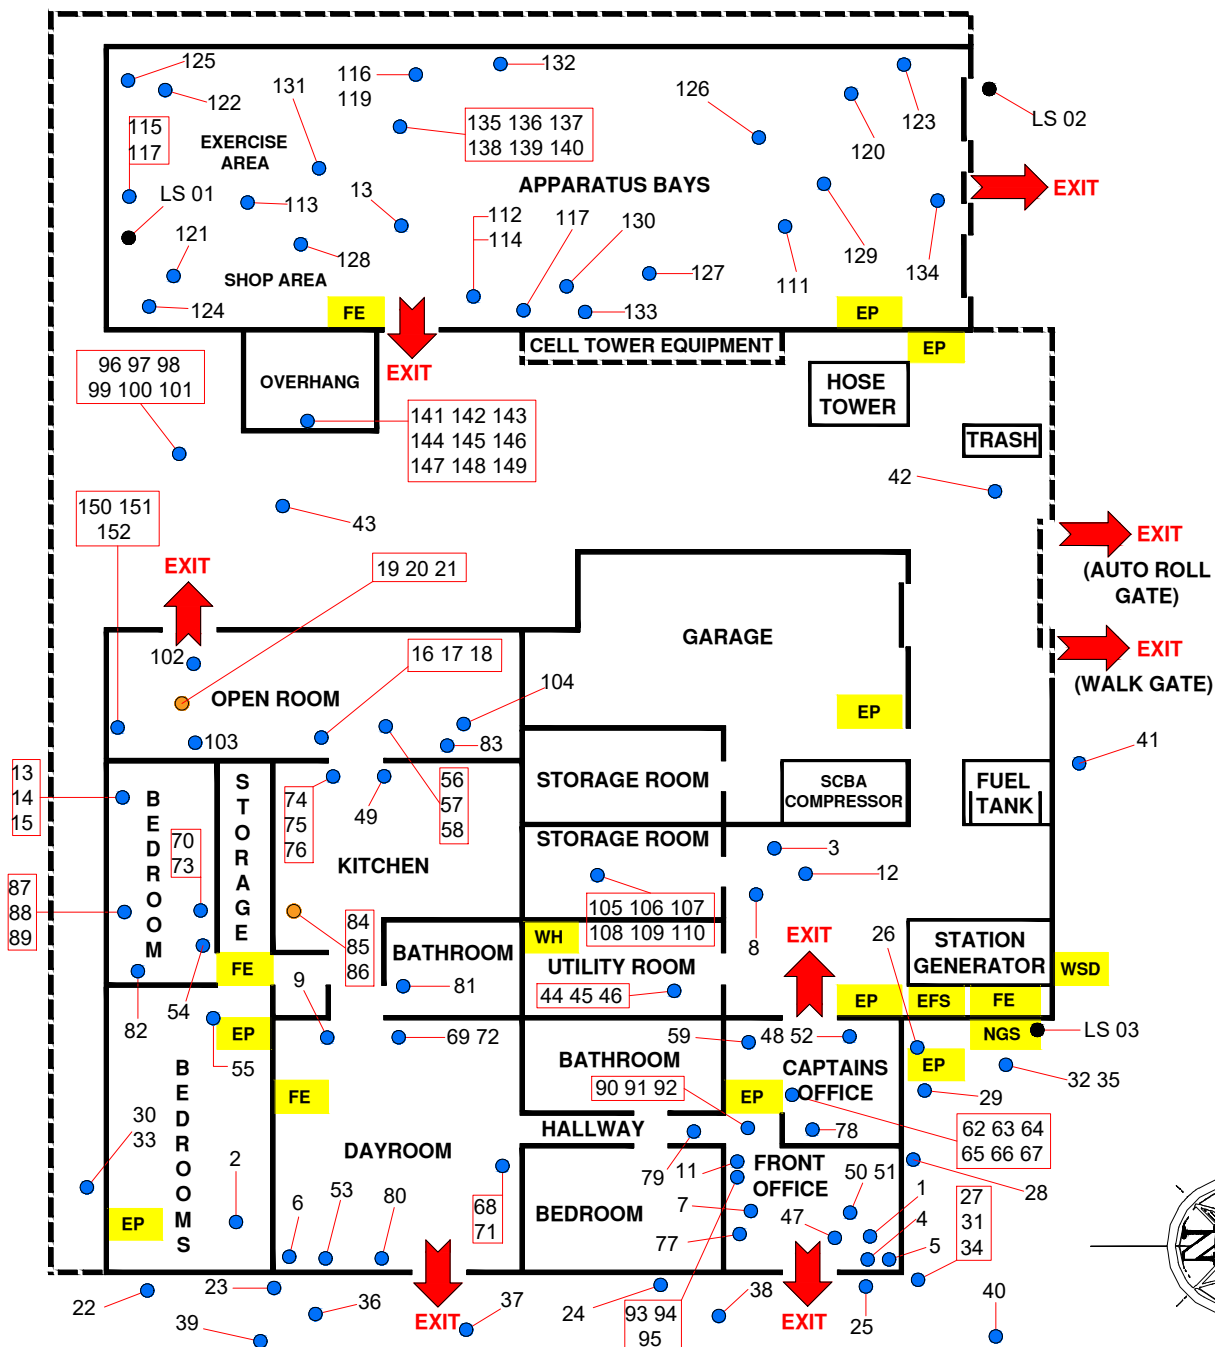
125
122
131
116
119
132
126
123
LS 02
115
117
EXERCISE AREA
135 136 137
138 139 140
120
LS 01
113
13
APPARATUS BAYS
EXIT
112
114
117
130
121
128
SHOP AREA
127
129
134
111
124
FE
133
EP
EXIT
CELL TOWER EQUIPMENT
EP
96 97 98
99 100 101
OVERHANG
HOSE TOWER
141 142 143
144 145 146
147 148 149
TRASH
42
43
150 151
152
EXIT
(AUTO ROLL GATE)
EXIT
19 20 21
GARAGE
EXIT
(WALK GATE)
102
16 17 18
OPEN ROOM
104
EP
103
83
41
13
14
15
BEDROOM
STORAGE
74
75
76
49
56
57
58
STORAGE ROOM
SCBA COMPRESSOR
FUEL TANK
70
73
STORAGE ROOM
3
KITCHEN
12
87
88
89
84
85
86
BATHROOM
105 106 107
108 109 110
8
EXIT
26
STATION GENERATOR
WSD
WH
UTILITY ROOM
FE
9
81
44 45 46
EP
EFS
FE
82
54
EP
55
69 72
59
48 52
NGS
LS 03
BATHROOM
CAPTAINS OFFICE
EP
32 35
FE
90 91 92
EP
29
30
33
BEDROOMS
DAYROOM
HALLWAY
78
62 63 64
65 66 67
2
79
11
FRONT OFFICE
50 51
28
6
53
80
68
71
BEDROOM
7
1
27
31
34
EP
47
4
77
5
23
36
37
38
40
22
39
EXIT
24
93 94
95
EXIT
25